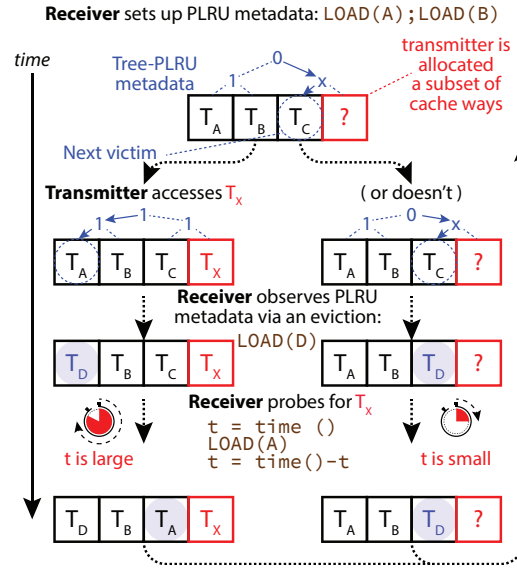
**Receiver** sets up PLRU metadata: LOAD(A);LOAD(B)

time

Tree-PLRU metadata

0

1

x

transmitter is allocated a subset of cache ways

$T_A$ $T_B$ $T_C$ ?

Next victim

**Transmitter** accesses $T_X$

( or doesn't )

1

1

1

1

0

x

$T_A$ $T_B$ $T_C$ $T_X$

$T_A$ $T_B$ $T_C$ ?

**Receiver** observes PLRU metadata via an eviction:

LOAD(D)

$T_D$ $T_B$ $T_C$ $T_X$

$T_A$ $T_B$ $T_D$ ?

**Receiver** probes for $T_X$

t = time ()
LOAD(A)
t = time()-t

t is large

t is small

$T_D$ $T_B$ $T_A$ $T_X$

$T_A$ $T_B$ $T_D$ ?